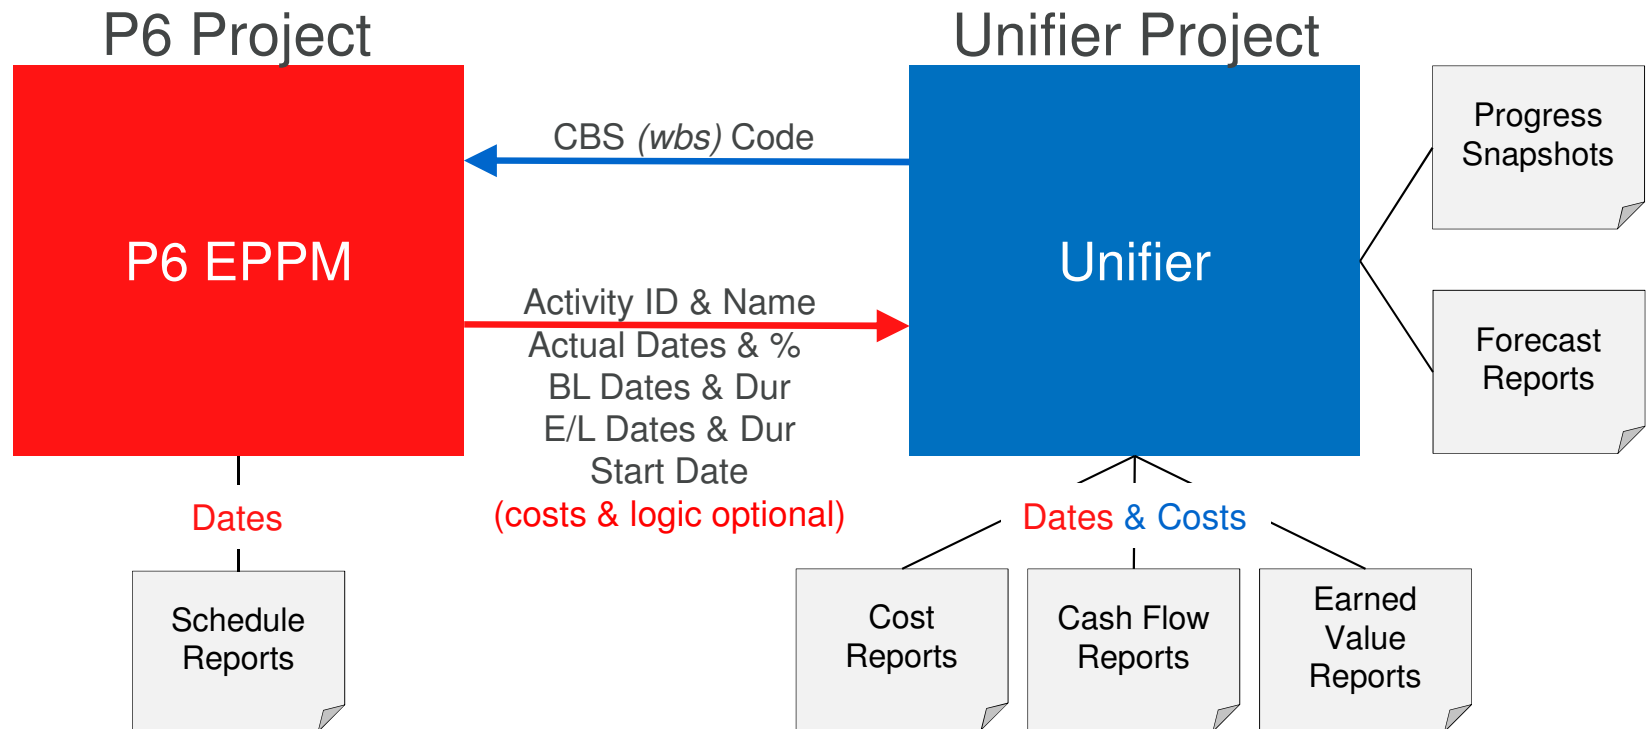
P6 Project

Unifier Project

P6 EPPM

CBS *(wbs)* Code

Unifier

Progress Snapshots

Forecast Reports

Activity ID & Name
Actual Dates & %
BL Dates & Dur
E/L Dates & Dur
Start Date
(costs & logic optional)

Dates

Schedule Reports

Dates & Costs

Cost Reports

Cash Flow Reports

Earned Value Reports